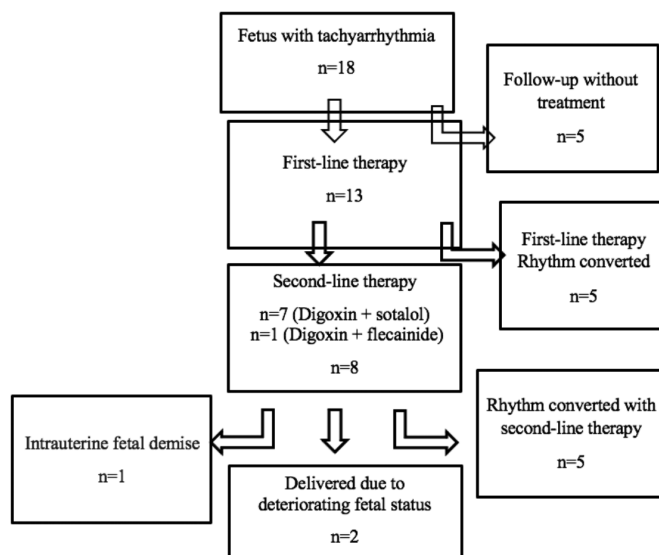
Fetus with tachyarrhythmia

n=18

Follow-up without treatment

n=5

First-line therapy

n=13

First-line therapy Rhythm converted

n=5

Second-line therapy

n=7 (Digoxin + sotalol)
n=1 (Digoxin + flecainide)

n=8

Intrauterine fetal demise

n=1

Delivered due to deteriorating fetal status

n=2

Rhythm converted with second-line therapy

n=5